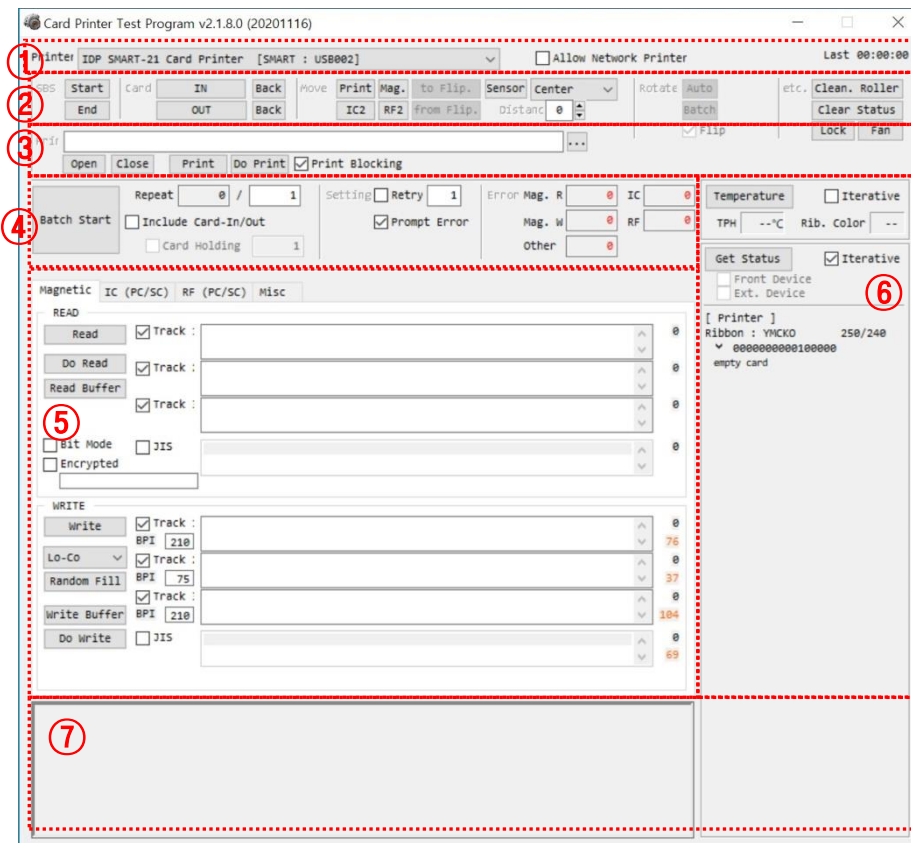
Card Printer Test Program v2.1.8.0 (20201116)

1 Printer IDP SMART-21 Card Printer [SMART : USB002] Allow Network Printer Last 00:00:00

2 SBS Start End Card IN Back OUT Back Move Print Mag. to Flip. Sensor Center IC2 RF2 from Flip. Distanc 0 Rotate Auto Batch Flip etc. Clean. Roller Clear Status Lock Fan

3 Prir ... Open Close Print Do Print Print Blocking

4 Batch Start Repeat 0 / 1 Include Card-In/Out Card Holding 1 Setting Retry 1 Prompt Error Error Mag. R 0 Mag. W 0 Other 0 IC 0 RF 0

Temperature Iterative TPH --°C Rib. Color --

Get Status Iterative Front Device Ext. Device

6

[ Printer ]
Ribbon : YMCKO 250/240
0000000000100000
empty card

Magnetic IC (PC/SC) RF (PC/SC) Misc

READ
Read Track : 0
Do Read Track : 0
Read Buffer Track : 0
5 Bit Mode JIS 0
Encrypted

WRITE
Write Track : BPI 210 0 76
Lo-Co Track : BPI 75 0 37
Random Fill
Write Buffer Track : BPI 210 0 104
Do Write JIS 0 69

7